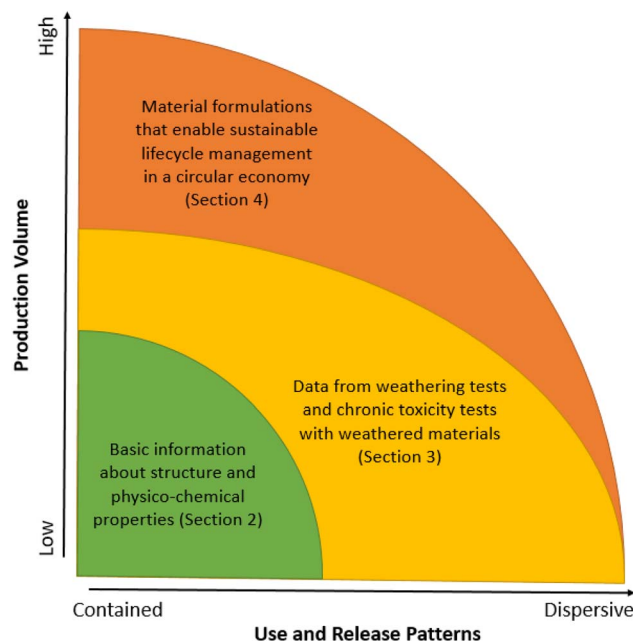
High

Production Volume

Low

Material formulations that enable sustainable lifecycle management in a circular economy (Section 4)

Data from weathering tests and chronic toxicity tests with weathered materials (Section 3)

Basic information about structure and physico-chemical properties (Section 2)

Contained

Dispersive

Use and Release Patterns